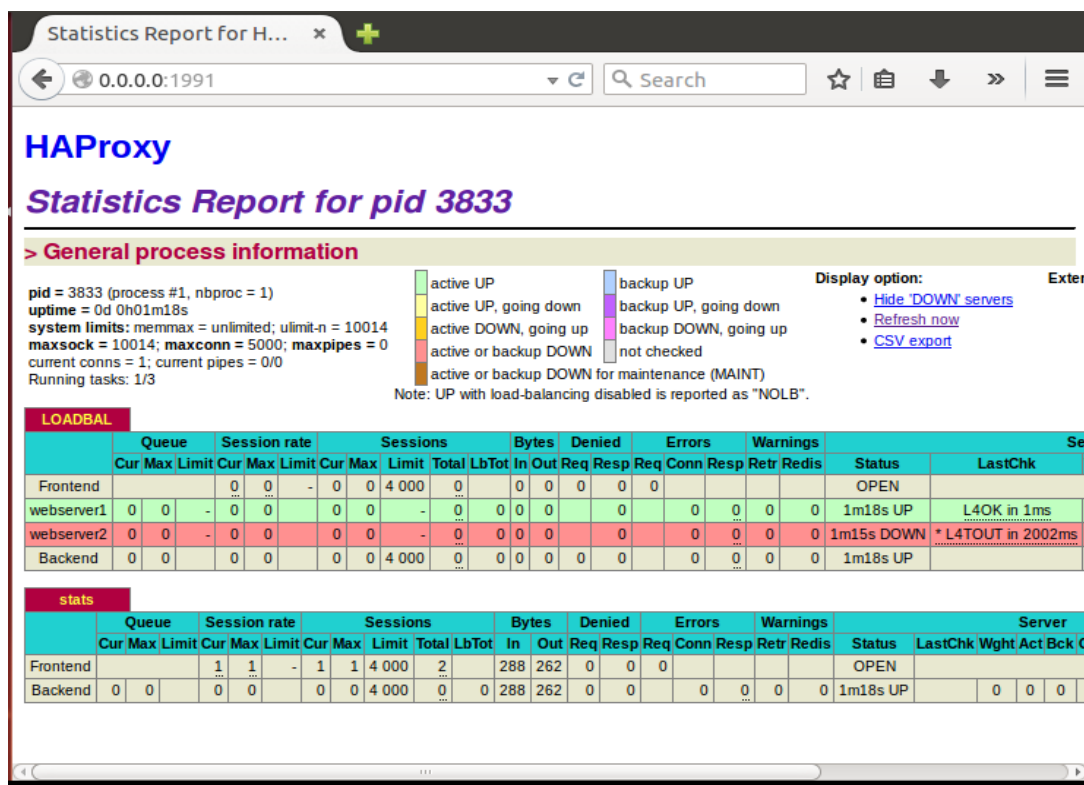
Statistics Report for H... ×

0.0.0.0:1991

Search

HAProxy

Statistics Report for pid 3833

> General process information

pid = 3833 (process #1, nbproc = 1)
uptime = 0d 0h01m18s
system limits: memmax = unlimited; ulimit-n = 10014
maxsock = 10014; maxconn = 5000; maxpipes = 0
current conns = 1; current pipes = 0/0
Running tasks: 1/3

active UP
active UP, going down
active DOWN, going up
active or backup DOWN
active or backup DOWN for maintenance (MAINT)
backup UP
backup UP, going down
backup DOWN, going up
not checked
Note: UP with load-balancing disabled is reported as "NOLB".

Display option:
• Hide 'DOWN' servers
• Refresh now
• CSV export

Exter

LOADBAL

| | Queue | | | Session rate | | | Sessions | | | | | Bytes | | Denied | | Errors | | | Warnings | | Se | |
|---|---|---|---|---|---|---|---|---|---|---|---|---|---|---|---|---|---|---|---|---|---|---|
| | Cur | Max | Limit | Cur | Max | Limit | Cur | Max | Limit | Total | LbTot | In | Out | Req | Resp | Req | Conn | Resp | Retr | Redis | Status | LastChk |
| Frontend | | | | 0 | 0 | - | 0 | 0 | 4 000 | 0 | | 0 | 0 | 0 | 0 | 0 | | | | | OPEN | |
| webserver1 | 0 | 0 | - | 0 | 0 | | 0 | 0 | - | 0 | 0 | 0 | 0 | | 0 | | 0 | 0 | 0 | 0 | 1m18s UP | L4OK in 1ms |
| webserver2 | 0 | 0 | - | 0 | 0 | | 0 | 0 | - | 0 | 0 | 0 | 0 | | 0 | | 0 | 0 | 0 | 0 | 1m15s DOWN | * L4TOUT in 2002ms |
| Backend | 0 | 0 | | 0 | 0 | | 0 | 0 | 4 000 | 0 | 0 | 0 | 0 | 0 | 0 | | 0 | 0 | 0 | 0 | 1m18s UP | |

stats

| | Queue | | | Session rate | | | Sessions | | | | | Bytes | | Denied | | Errors | | | Warnings | | Server | | | | |
|---|---|---|---|---|---|---|---|---|---|---|---|---|---|---|---|---|---|---|---|---|---|---|---|---|---|
| | Cur | Max | Limit | Cur | Max | Limit | Cur | Max | Limit | Total | LbTot | In | Out | Req | Resp | Req | Conn | Resp | Retr | Redis | Status | LastChk | Wght | Act | Bck |
| Frontend | | | | 1 | 1 | - | 1 | 1 | 4 000 | 2 | | 288 | 262 | 0 | 0 | 0 | | | | | OPEN | | | | |
| Backend | 0 | 0 | | 0 | 0 | | 0 | 0 | 4 000 | 0 | 0 | 288 | 262 | 0 | 0 | | 0 | 0 | 0 | 0 | 1m18s UP | | 0 | 0 | 0 |